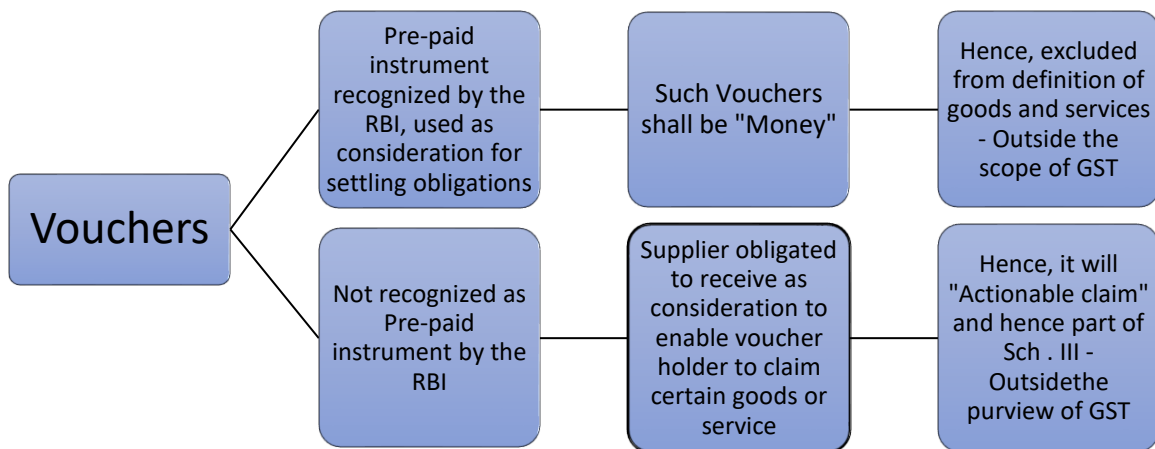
Vouchers

Pre-paid instrument recognized by the RBI, used as consideration for settling obligations

Such Vouchers shall be "Money"

Hence, excluded from definition of goods and services - Outside the scope of GST

Not recognized as Pre-paid instrument by the RBI

Supplier obligated to receive as consideration to enable voucher holder to claim certain goods or service

Hence, it will "Actionable claim" and hence part of Sch . III - Outsidethe purview of GST